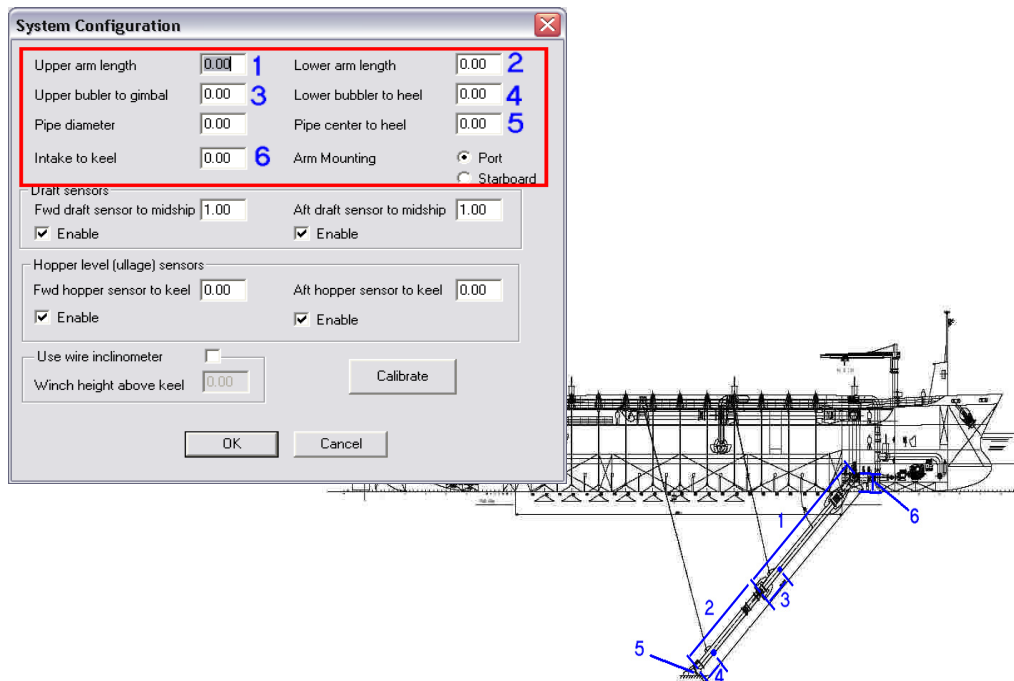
System Configuration

Upper arm length 0.00 1
Lower arm length 0.00 2
Upper bubler to gimbal 0.00 3
Lower bubbler to heel 0.00 4
Pipe diameter 0.00
Pipe center to heel 0.00 5
Intake to keel 0.00 6
Arm Mounting
Port
Starboard

Draft sensors
Fwd draft sensor to midship 1.00
Enable
Aft draft sensor to midship 1.00
Enable

Hopper level (ullage) sensors
Fwd hopper sensor to keel 0.00
Enable
Aft hopper sensor to keel 0.00
Enable

Use wire inclinometer
Winch height above keel 0.00

Calibrate

OK
Cancel

1
6
2
3
5
4